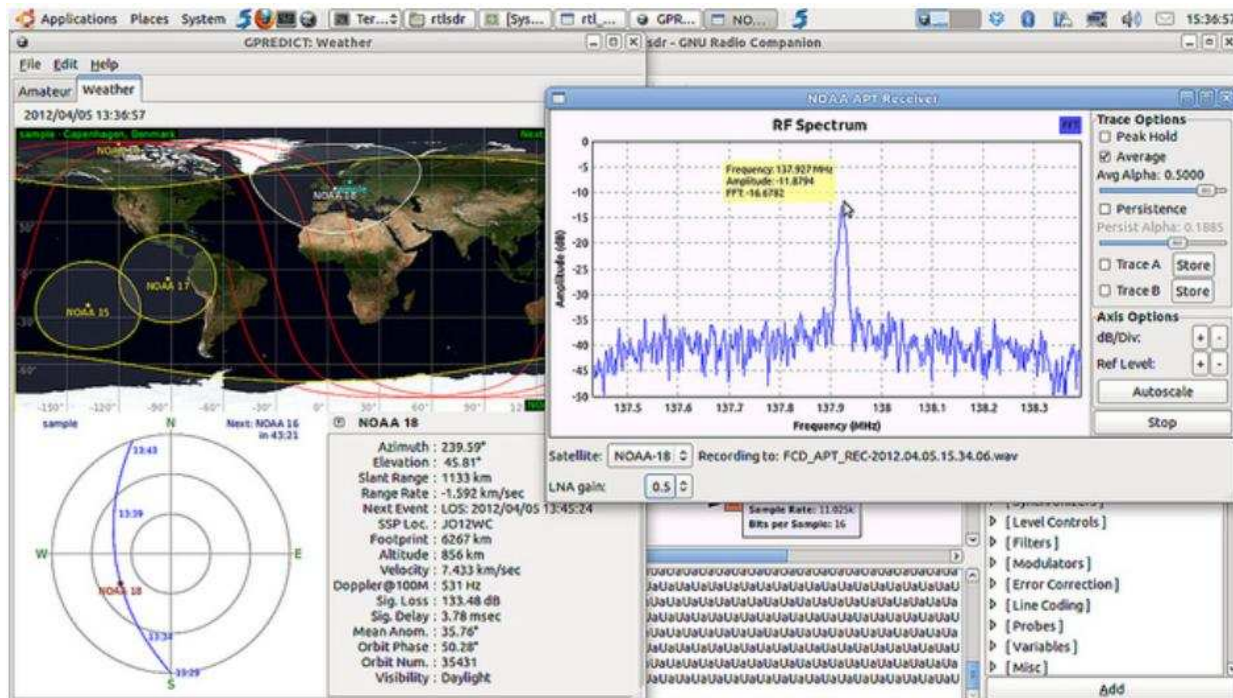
Applications Places System Ter... rtlsdr [Sys... rtl_... GPR... NO... 15:36:57

GPREDICT: Weather
File Edit Help
Amateur Weather
2012/04/05 13:36:57
sample - Copenhagen, Denmark
Next
NOAA 18
NOAA 16
NOAA 17
NOAA 15
-150° -120° -90° -60° -30° 0° 30° 60° 90° 12
sample
N
Next: NOAA 16 in 43:21
13:43
13:39
W
E
NOAA 18
13:34
13:29
S

NOAA 18
Azimuth : 239.59°
Elevation : 45.81°
Slant Range : 1133 km
Range Rate : -1.592 km/sec
Next Event : LOS: 2012/04/05 13:45:24
SSP Loc. : JO12WC
Footprint : 6267 km
Altitude : 856 km
Velocity : 7.433 km/sec
Doppler@100M : 531 Hz
Sig. Loss : 133.48 dB
Sig. Delay : 3.78 msec
Mean Anom. : 35.76°
Orbit Phase : 50.28°
Orbit Num. : 35431
Visibility : Daylight

sdr - GNU Radio Companion

NOAA APT Receiver
RF Spectrum
FFT
Frequency: 137.927 MHz
Amplitude: -11.8794
FFT: -16.6782
0
-5
-10
-15
-20
-25
-30
-35
-40
-45
-50
Amplitude (dB)
137.5 137.6 137.7 137.8 137.9 138 138.1 138.2 138.3
Frequency (MHz)

Trace Options
Peak Hold
Average
Avg Alpha: 0.5000
Persistence
Persist Alpha: 0.1885
Trace A Store
Trace B Store
Axis Options
dB/Div: + -
Ref Level: + -
Autoscale
Stop

Satellite: NOAA-18 Recording to: FCD_APT_REC-2012.04.05.15.34.06.wav
LNA gain: 0.5

Sample Rate: 11.025k
Bits per Sample: 16

UaUaUaUaUaUaUaUaUaUaUaUaUaUaUaUaUaUaUaU
UaUaUaUaUaUaUaUaUaUaUaUaUaUaUaUaUaUaUaU
UaUaUaUaUaUaUaUaUaUaUaUaUaUaUaUaUaUaUaU
UaUaUaUaUaUaUaUaUaUaUaUaUaUaUaUaUaUaUaU
UaUaUaUaUaUaUaUaUaUaUaUaUaUaUaUaUaUaUaU
UaUaUaUaUaUaUaUaUaUaUaUaUaUaUaUaUaUaUaU
UaUaUaUaUaUaUaUaUaUaUaUaUaUaUaUaUaUaUaU

[Level Controls]
[Filters]
[Modulators]
[Error Correction]
[Line Coding]
[Probes]
[Variables]
[Misc]
Add